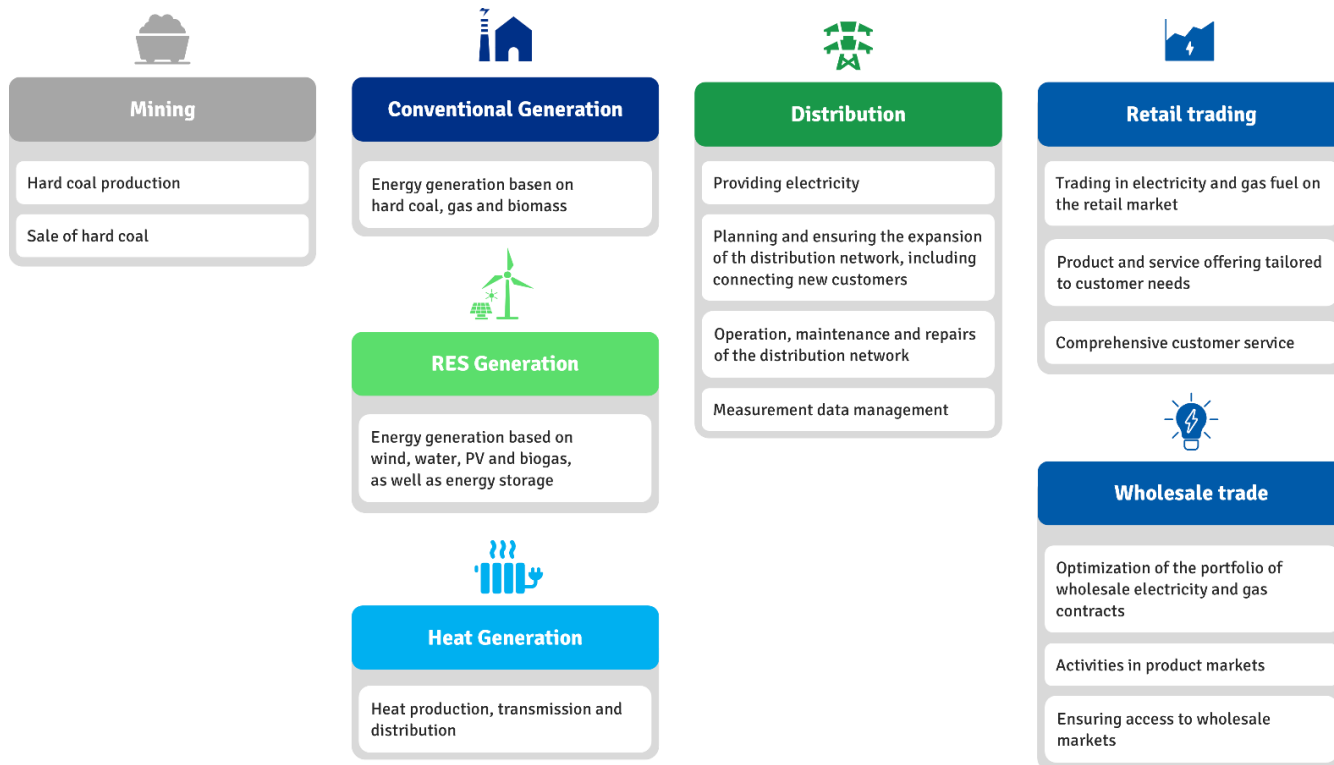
Mining

Hard coal production

Sale of hard coal

Conventional Generation

Energy generation basen on hard coal, gas and biomass

RES Generation

Energy generation based on wind, water, PV and biogas, as well as energy storage

Heat Generation

Heat production, transmission and distribution

Distribution

Providing electricity

Planning and ensuring the expansion of th distribution network, including connecting new customers

Operation, maintenance and repairs of the distribution network

Measurement data management

Retail trading

Trading in electricity and gas fuel on the retail market

Product and service offering tailored to customer needs

Comprehensive customer service

Wholesale trade

Optimization of the portfolio of wholesale electricity and gas contracts

Activities in product markets

Ensuring access to wholesale markets